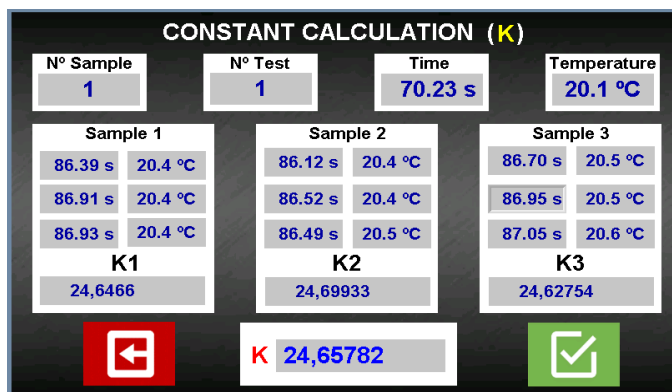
CONSTANT CALCULATION (K)

Nº Sample
1

Nº Test
1

Time
70.23 s

Temperature
20.1 ºC

Sample 1
86.39 s 20.4 ºC
86.91 s 20.4 ºC
86.93 s 20.4 ºC
K1
24,6466

Sample 2
86.12 s 20.4 ºC
86.52 s 20.4 ºC
86.49 s 20.5 ºC
K2
24,69933

Sample 3
86.70 s 20.5 ºC
86.95 s 20.5 ºC
87.05 s 20.6 ºC
K3
24,62754

K 24,65782